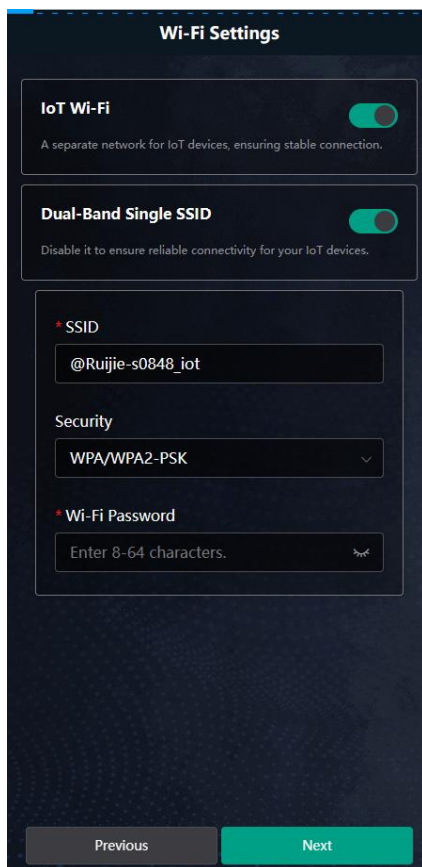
Wi-Fi Settings

IoT Wi-Fi

A separate network for IoT devices, ensuring stable connection.

Dual-Band Single SSID

Disable it to ensure reliable connectivity for your IoT devices.

* SSID

@Ruijie-s0848_iot

Security

WPA/WPA2-PSK

* Wi-Fi Password

Enter 8-64 characters.

Previous

Next